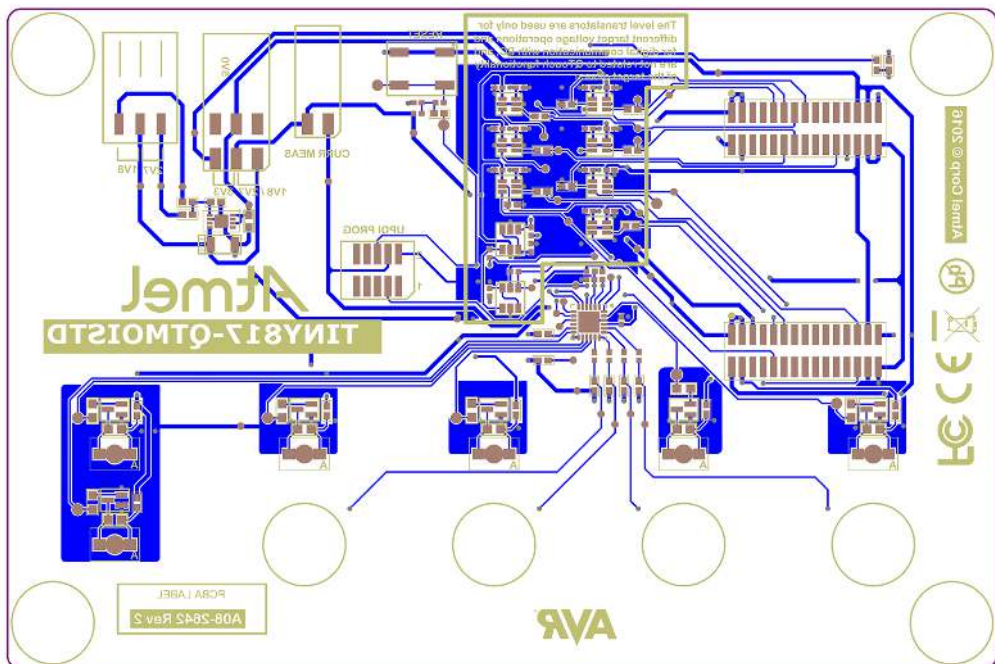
The level translators are used only for different target voltage operation and for serial communication with QT, and are not related to QTouch functionality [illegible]

Atmel Corp © 2016

Atmel

TINY817-QTMOISTD

UPDI PROG

CURR MEAS

1V8

3V3

5V

RESET

PCBA LABEL

A08-2642 Rev 2

A

A

A

A

A

A

AVR